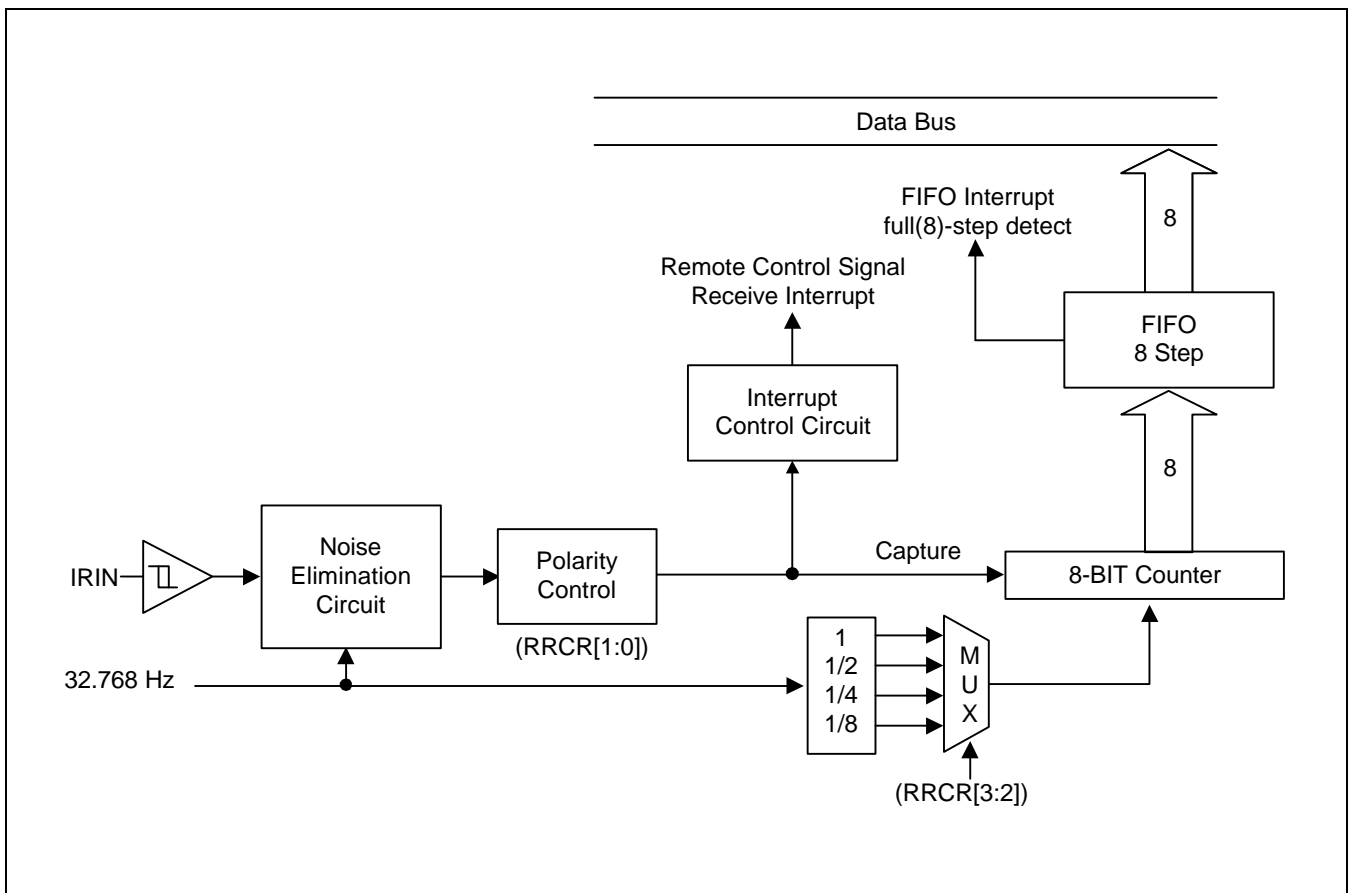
Data Bus

FIFO Interrupt
full(8)-step detect

8

Remote Control Signal
Receive Interrupt

FIFO
8 Step

Interrupt
Control Circuit

8

IRIN

Noise
Elimination
Circuit

Polarity
Control

Capture

8-BIT Counter

(RRCR[1:0])

32.768 Hz

1
1/2
1/4
1/8

M
U
X

(RRCR[3:2])